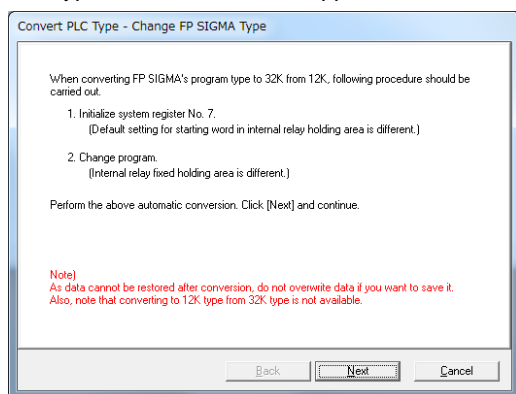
Convert PLC Type - Change FP SIGMA Type

When converting FP SIGMA's program type to 32K from 12K, following procedure should be carried out.

1. Initialize system register No. 7.
(Default setting for starting word in internal relay holding area is different.)

2. Change program.
(Internal relay fixed holding area is different.)

Perform the above automatic conversion. Click [Next] and continue.

Note)
As data cannot be restored after conversion, do not overwrite data if you want to save it.
Also, note that converting to 12K type from 32K type is not available.

Back
Next
Cancel